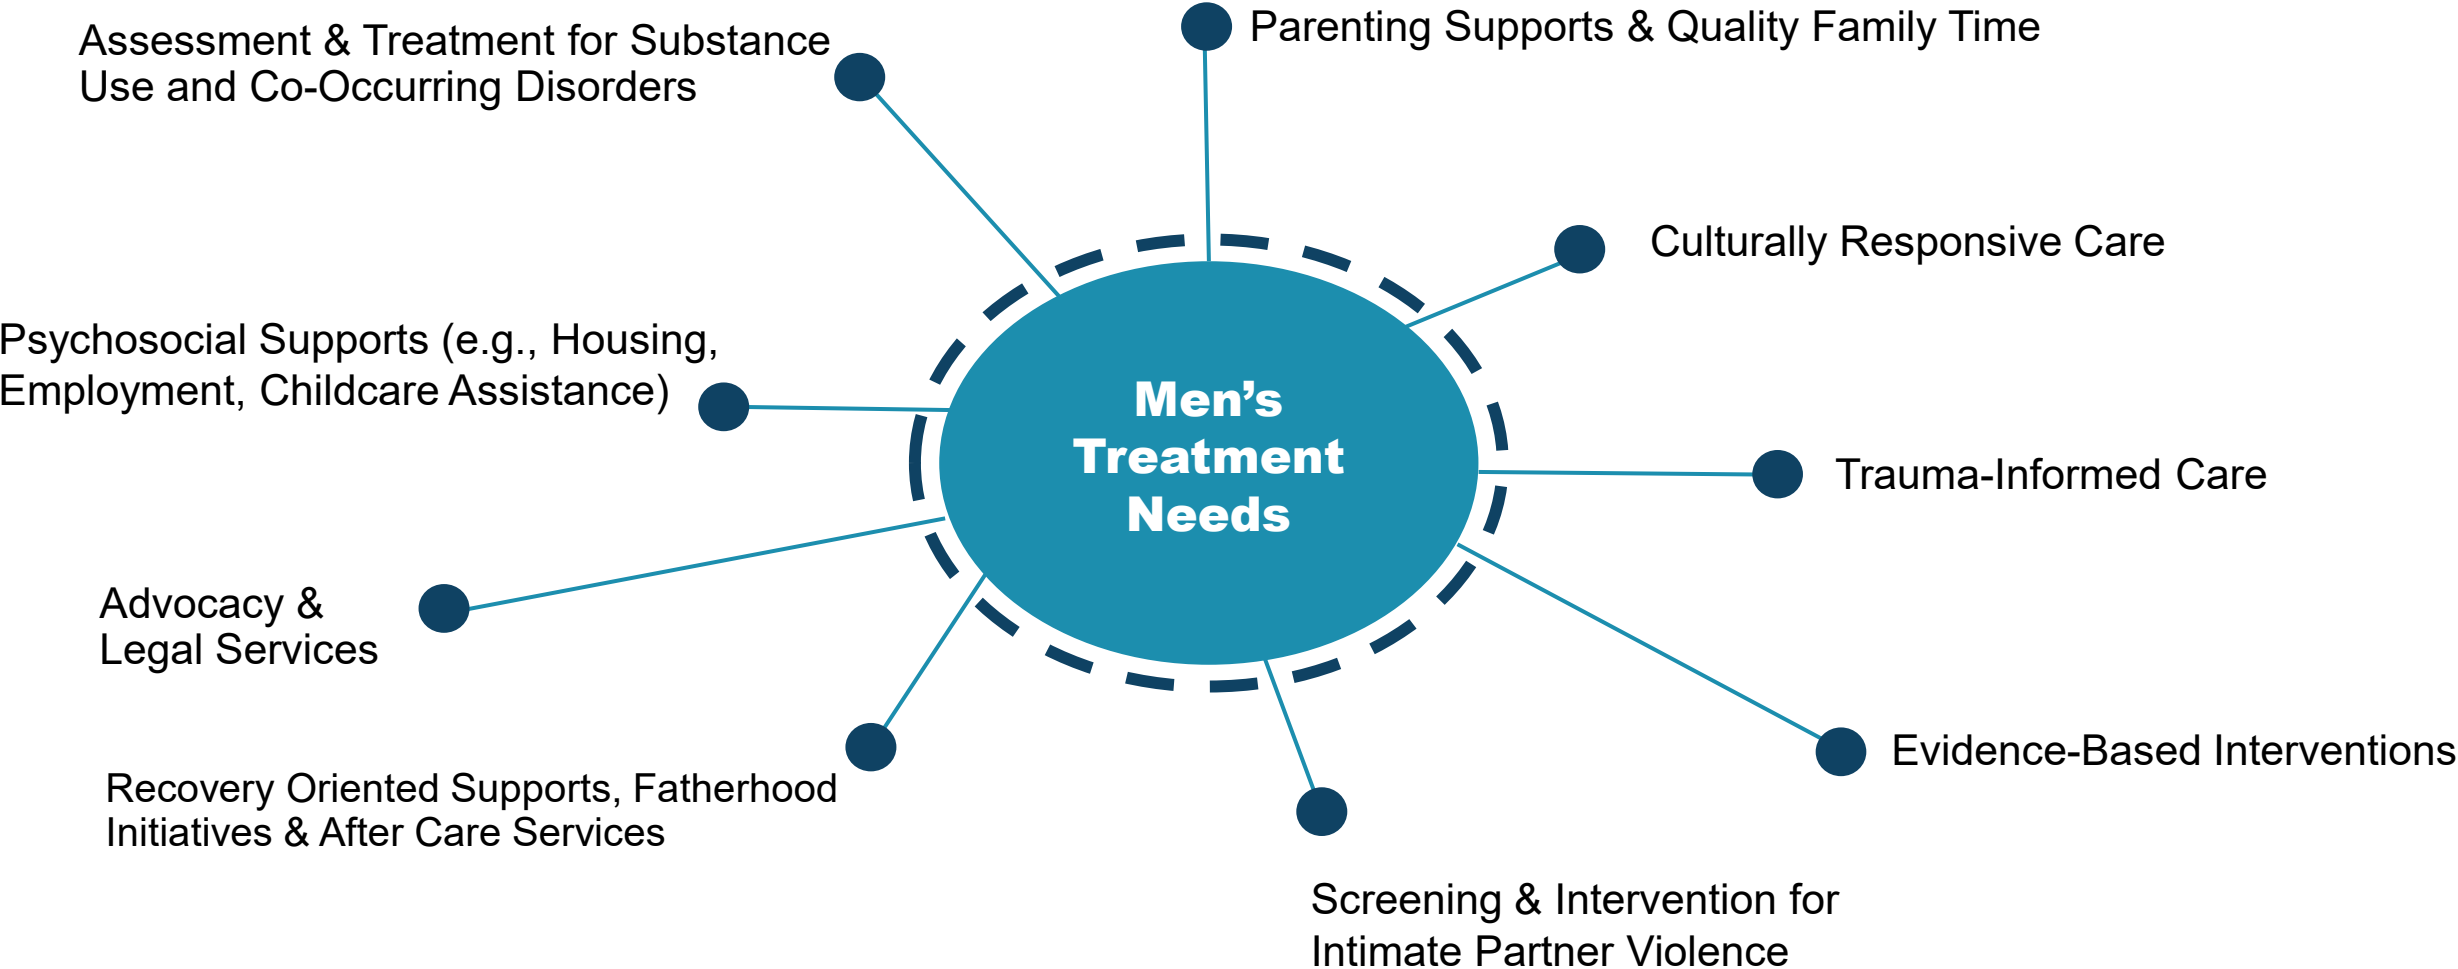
Men's Treatment Needs

Assessment & Treatment for Substance Use and Co-Occurring Disorders

Parenting Supports & Quality Family Time

Culturally Responsive Care

Psychosocial Supports (e.g., Housing, Employment, Childcare Assistance)

Trauma-Informed Care

Advocacy & Legal Services

Evidence-Based Interventions

Recovery Oriented Supports, Fatherhood Initiatives & After Care Services

Screening & Intervention for Intimate Partner Violence